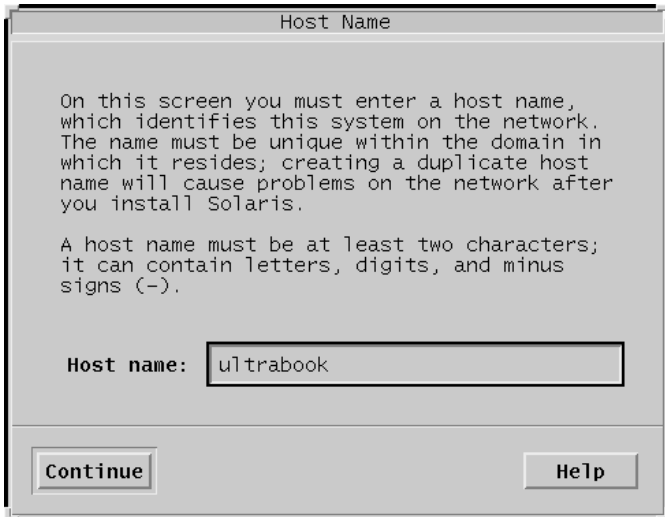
Host Name

On this screen you must enter a host name, which identifies this system on the network. The name must be unique within the domain in which it resides; creating a duplicate host name will cause problems on the network after you install Solaris.

A host name must be at least two characters; it can contain letters, digits, and minus signs (-).

Host name: ultrabook

Continue

Help